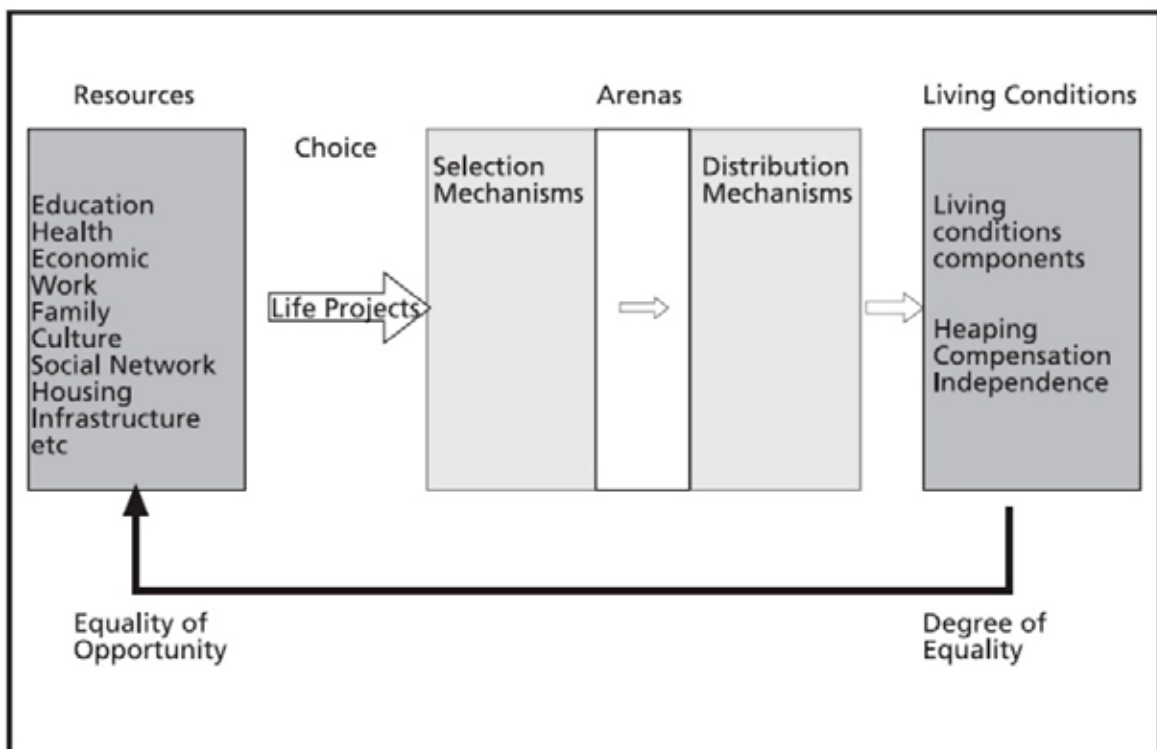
Resources

Education
Health
Economic
Work
Family
Culture
Social Network
Housing
Infrastructure
etc

Choice

Life Projects

Arenas

Selection Mechanisms

Distribution Mechanisms

Living Conditions

Living conditions components

Heaping
Compensation
Independence

Equality of Opportunity

Degree of Equality